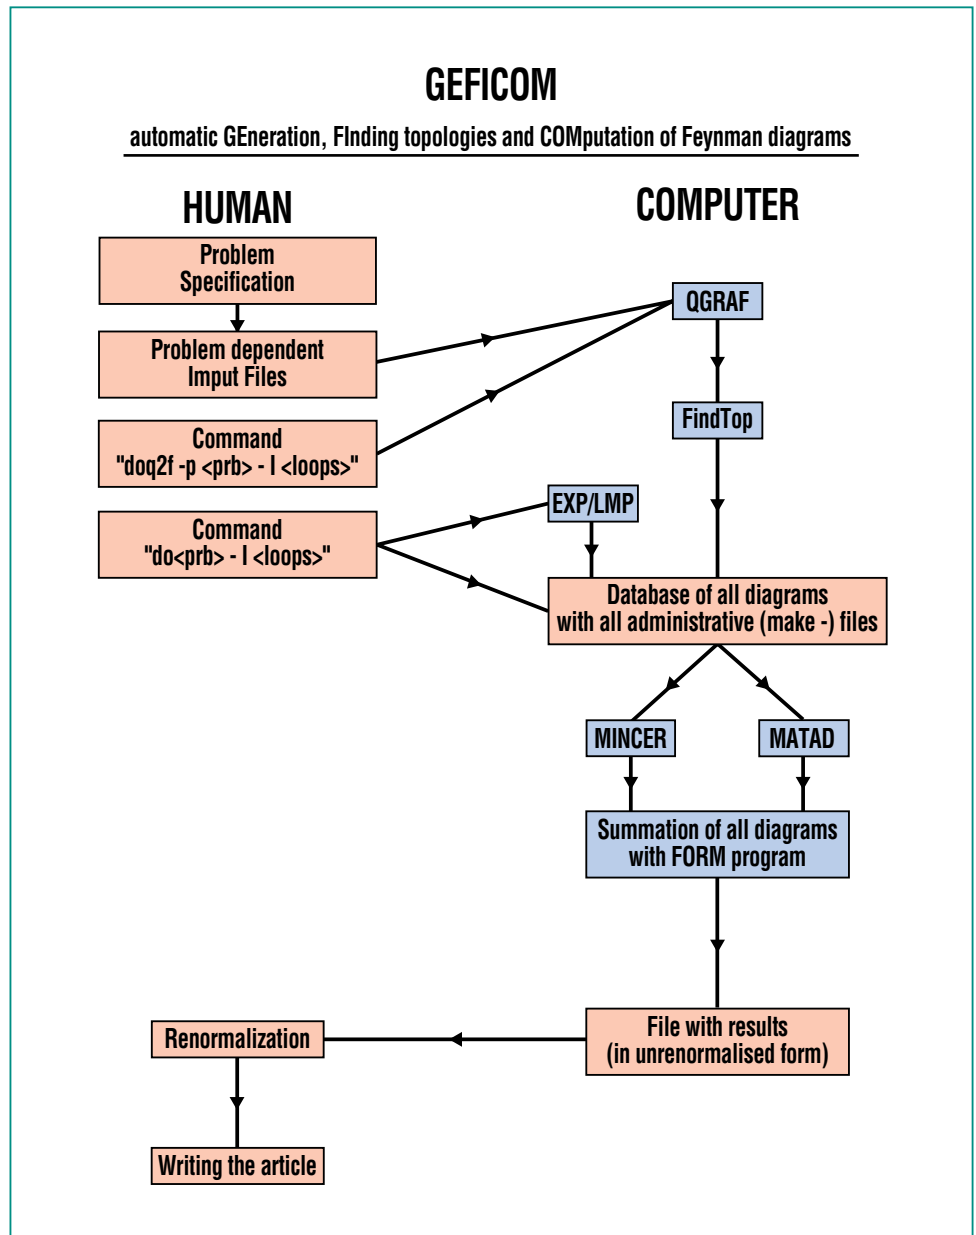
GEFICOM

automatic GEneration, FInding topologies and COMputation of Feynman diagrams

HUMAN

COMPUTER

Problem Specification

Problem dependent Imput Files

Command "doq2f -p <prb> - l <loops>"

Command "do<prb> - l <loops>"

QGRAF

FindTop

EXP/LMP

Database of all diagrams with all administrative (make -) files

MINCER

MATAD

Summation of all diagrams with FORM program

File with results (in unrenormalised form)

Renormalization

Writing the article